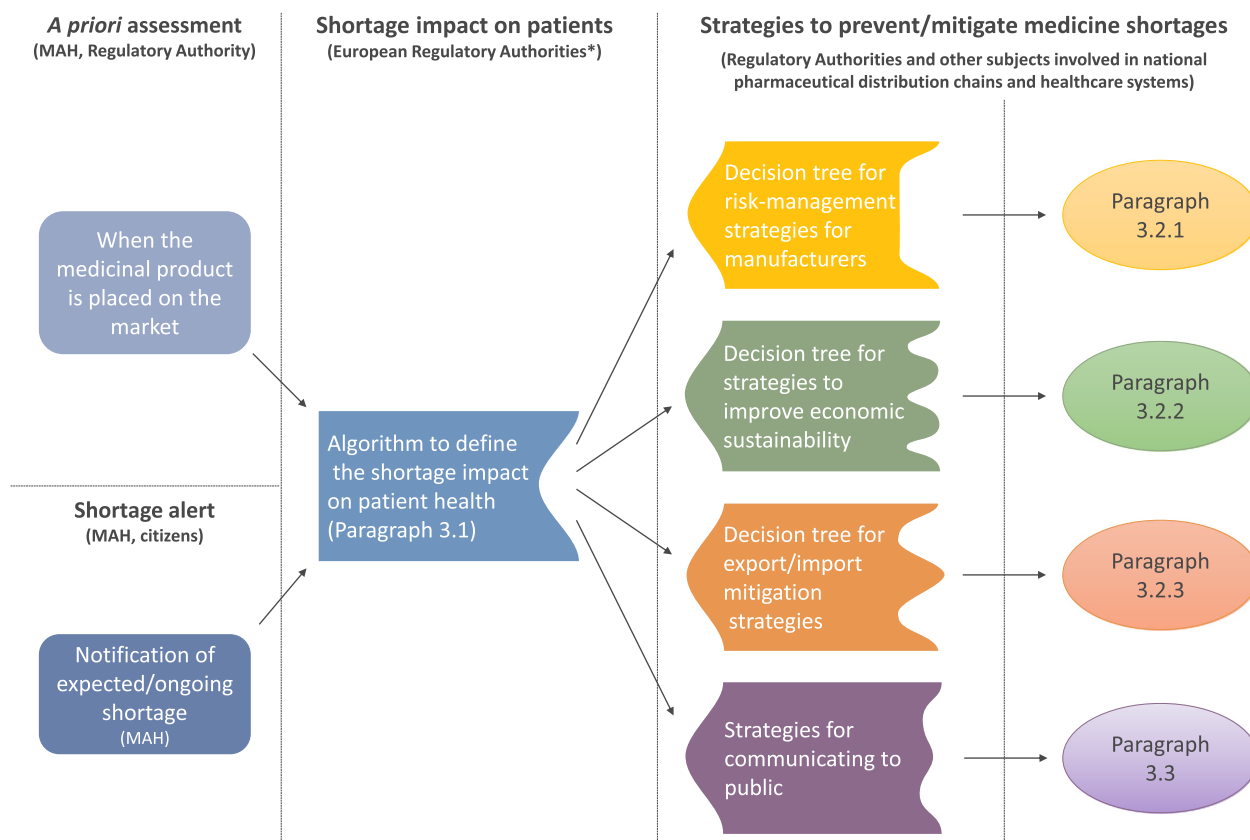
*A priori* assessment
(MAH, Regulatory Authority)

Shortage impact on patients
(European Regulatory Authorities*)

Strategies to prevent/mitigate medicine shortages
(Regulatory Authorities and other subjects involved in national pharmaceutical distribution chains and healthcare systems)

When the medicinal product is placed on the market

Shortage alert
(MAH, citizens)

Notification of expected/ongoing shortage
(MAH)

Algorithm to define the shortage impact on patient health (Paragraph 3.1)

Decision tree for risk-management strategies for manufacturers

Paragraph 3.2.1

Decision tree for strategies to improve economic sustainability

Paragraph 3.2.2

Decision tree for export/import mitigation strategies

Paragraph 3.2.3

Strategies for communicating to public

Paragraph 3.3